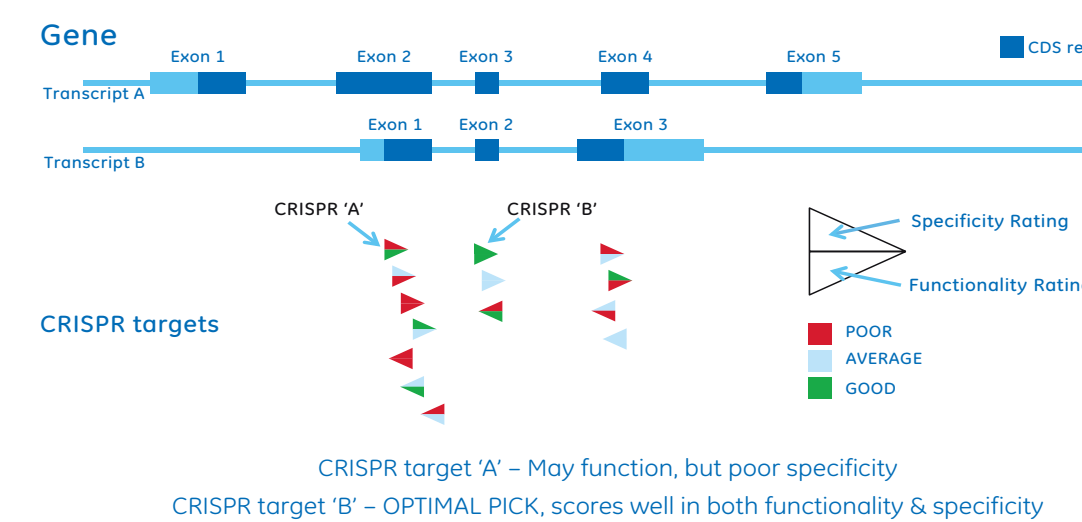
Gene

CDS re

Transcript A

Exon 1 Exon 2 Exon 3 Exon 4 Exon 5

Transcript B

Exon 1 Exon 2 Exon 3

CRISPR 'A'

CRISPR 'B'

Specificity Rating

Functionality Ratin

CRISPR targets

POOR

AVERAGE

GOOD

CRISPR target 'A' – May function, but poor specificity

CRISPR target 'B' – OPTIMAL PICK, scores well in both functionality & specificity